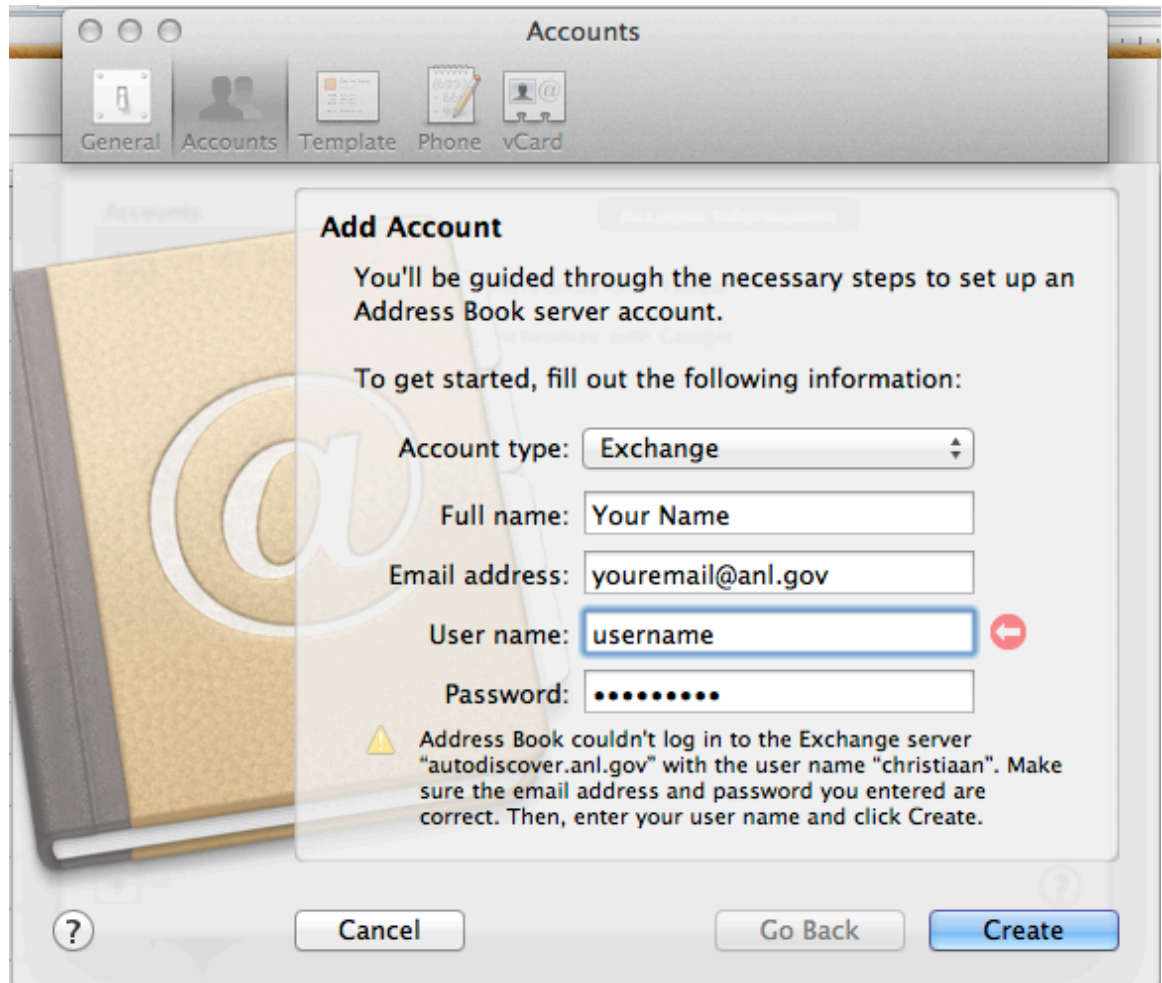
Accounts

General Accounts Template Phone vCard

Add Account

You'll be guided through the necessary steps to set up an Address Book server account.

To get started, fill out the following information:

Account type: Exchange

Full name: Your Name

Email address: youremail@anl.gov

User name: username

Password: ••••••••••

Address Book couldn't log in to the Exchange server "autodiscover.anl.gov" with the user name "christiaan". Make sure the email address and password you entered are correct. Then, enter your user name and click Create.

?

Cancel

Go Back

Create